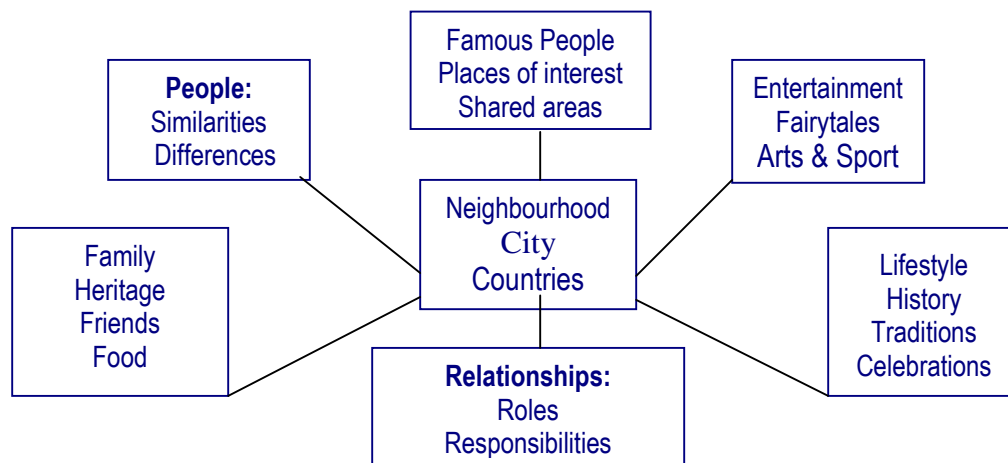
Famous People
Places of interest
Shared areas

People:
Similarities
Differences

Entertainment
Fairytales
Arts & Sport

Neighbourhood
City
Countries

Family
Heritage
Friends
Food

Lifestyle
History
Traditions
Celebrations

Relationships:
Roles
Responsibilities